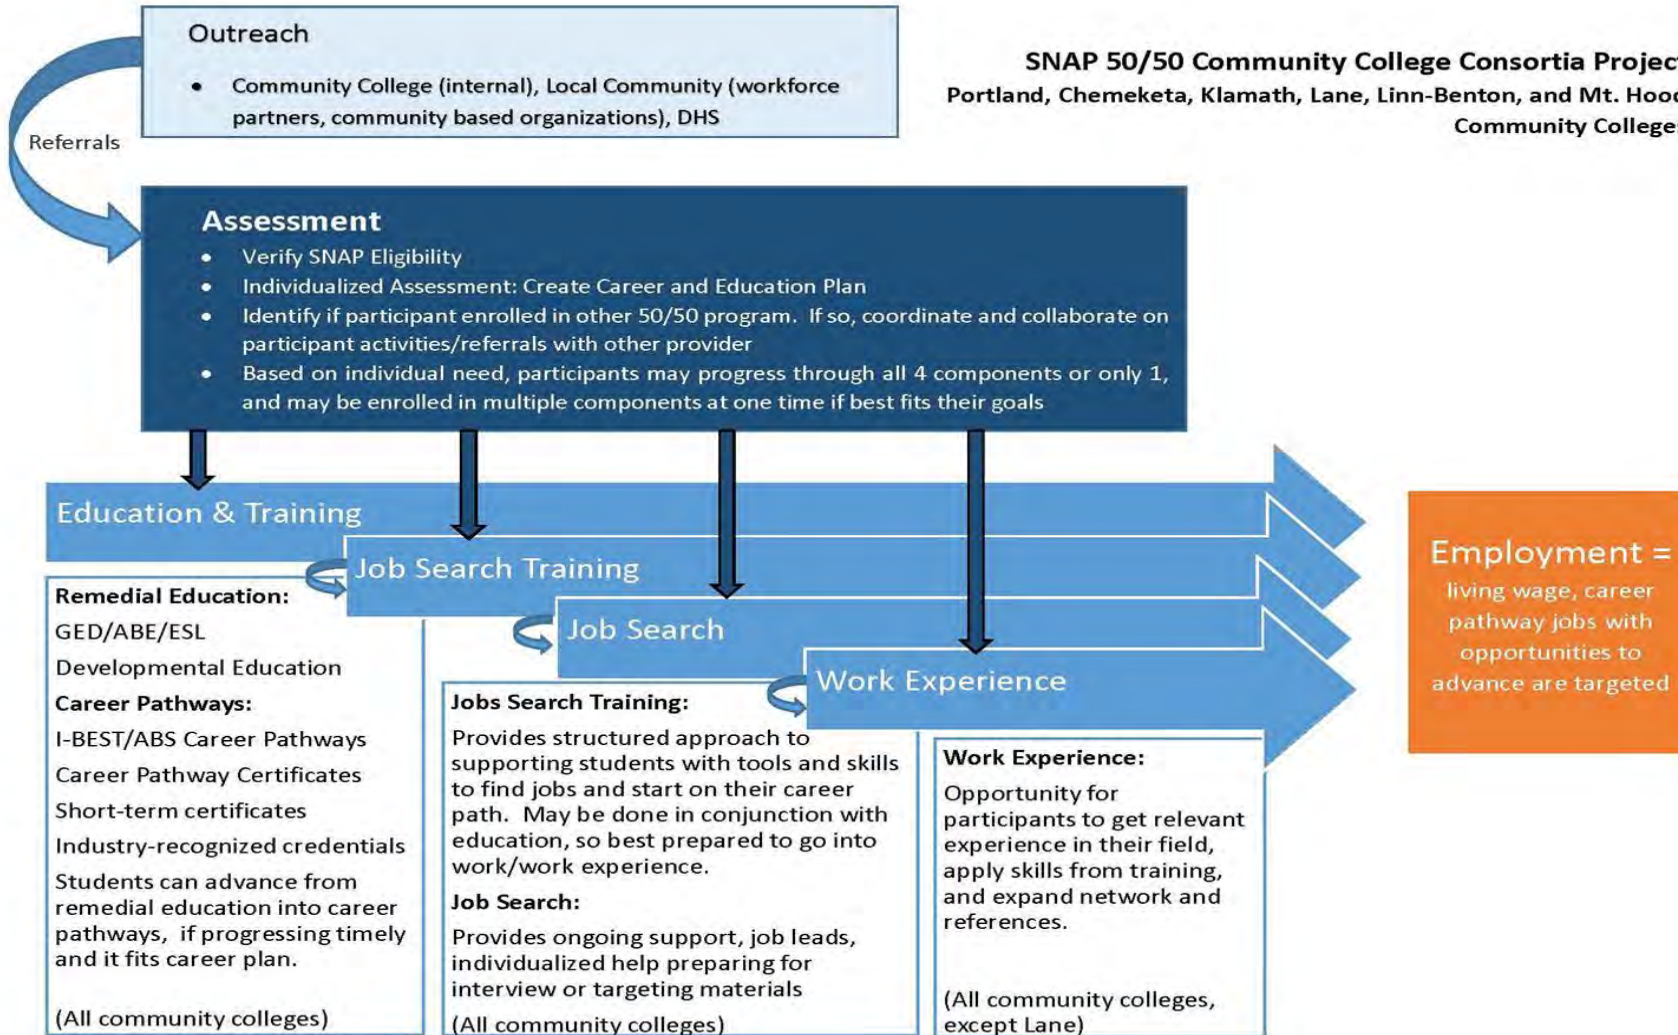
Outreach

- Community College (internal), Local Community (workforce partners, community based organizations), DHS

SNAP 50/50 Community College Consortia Projec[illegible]
Portland, Chemeketa, Klamath, Lane, Linn-Benton, and Mt. Hoo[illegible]
Community College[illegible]

Referrals

Assessment

- Verify SNAP Eligibility
- Individualized Assessment: Create Career and Education Plan
- Identify if participant enrolled in other 50/50 program. If so, coordinate and collaborate on participant activities/referrals with other provider
- Based on individual need, participants may progress through all 4 components or only 1, and may be enrolled in multiple components at one time if best fits their goals

Education & Training

Job Search Training

Job Search

Work Experience

Employment = living wage, career pathway jobs with opportunities to advance are targeted

Remedial Education:
GED/ABE/ESL
Developmental Education
Career Pathways:
I-BEST/ABS Career Pathways
Career Pathway Certificates
Short-term certificates
Industry-recognized credentials
Students can advance from remedial education into career pathways, if progressing timely and it fits career plan.

(All community colleges)

Jobs Search Training:
Provides structured approach to supporting students with tools and skills to find jobs and start on their career path. May be done in conjunction with education, so best prepared to go into work/work experience.
Job Search:
Provides ongoing support, job leads, individualized help preparing for interview or targeting materials
(All community colleges)

Work Experience:
Opportunity for participants to get relevant experience in their field, apply skills from training, and expand network and references.

(All community colleges, except Lane)